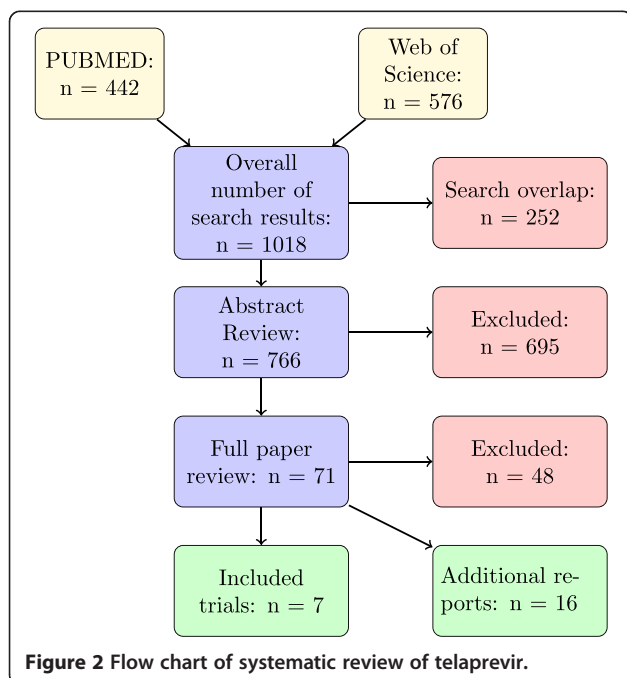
PUBMED: n = 442

Web of Science: n = 576

Overall number of search results: n = 1018

Search overlap: n = 252

Abstract Review: n = 766

Excluded: n = 695

Full paper review: n = 71

Excluded: n = 48

Included trials: n = 7

Additional reports: n = 16

**Figure 2 Flow chart of systematic review of telaprevir.**